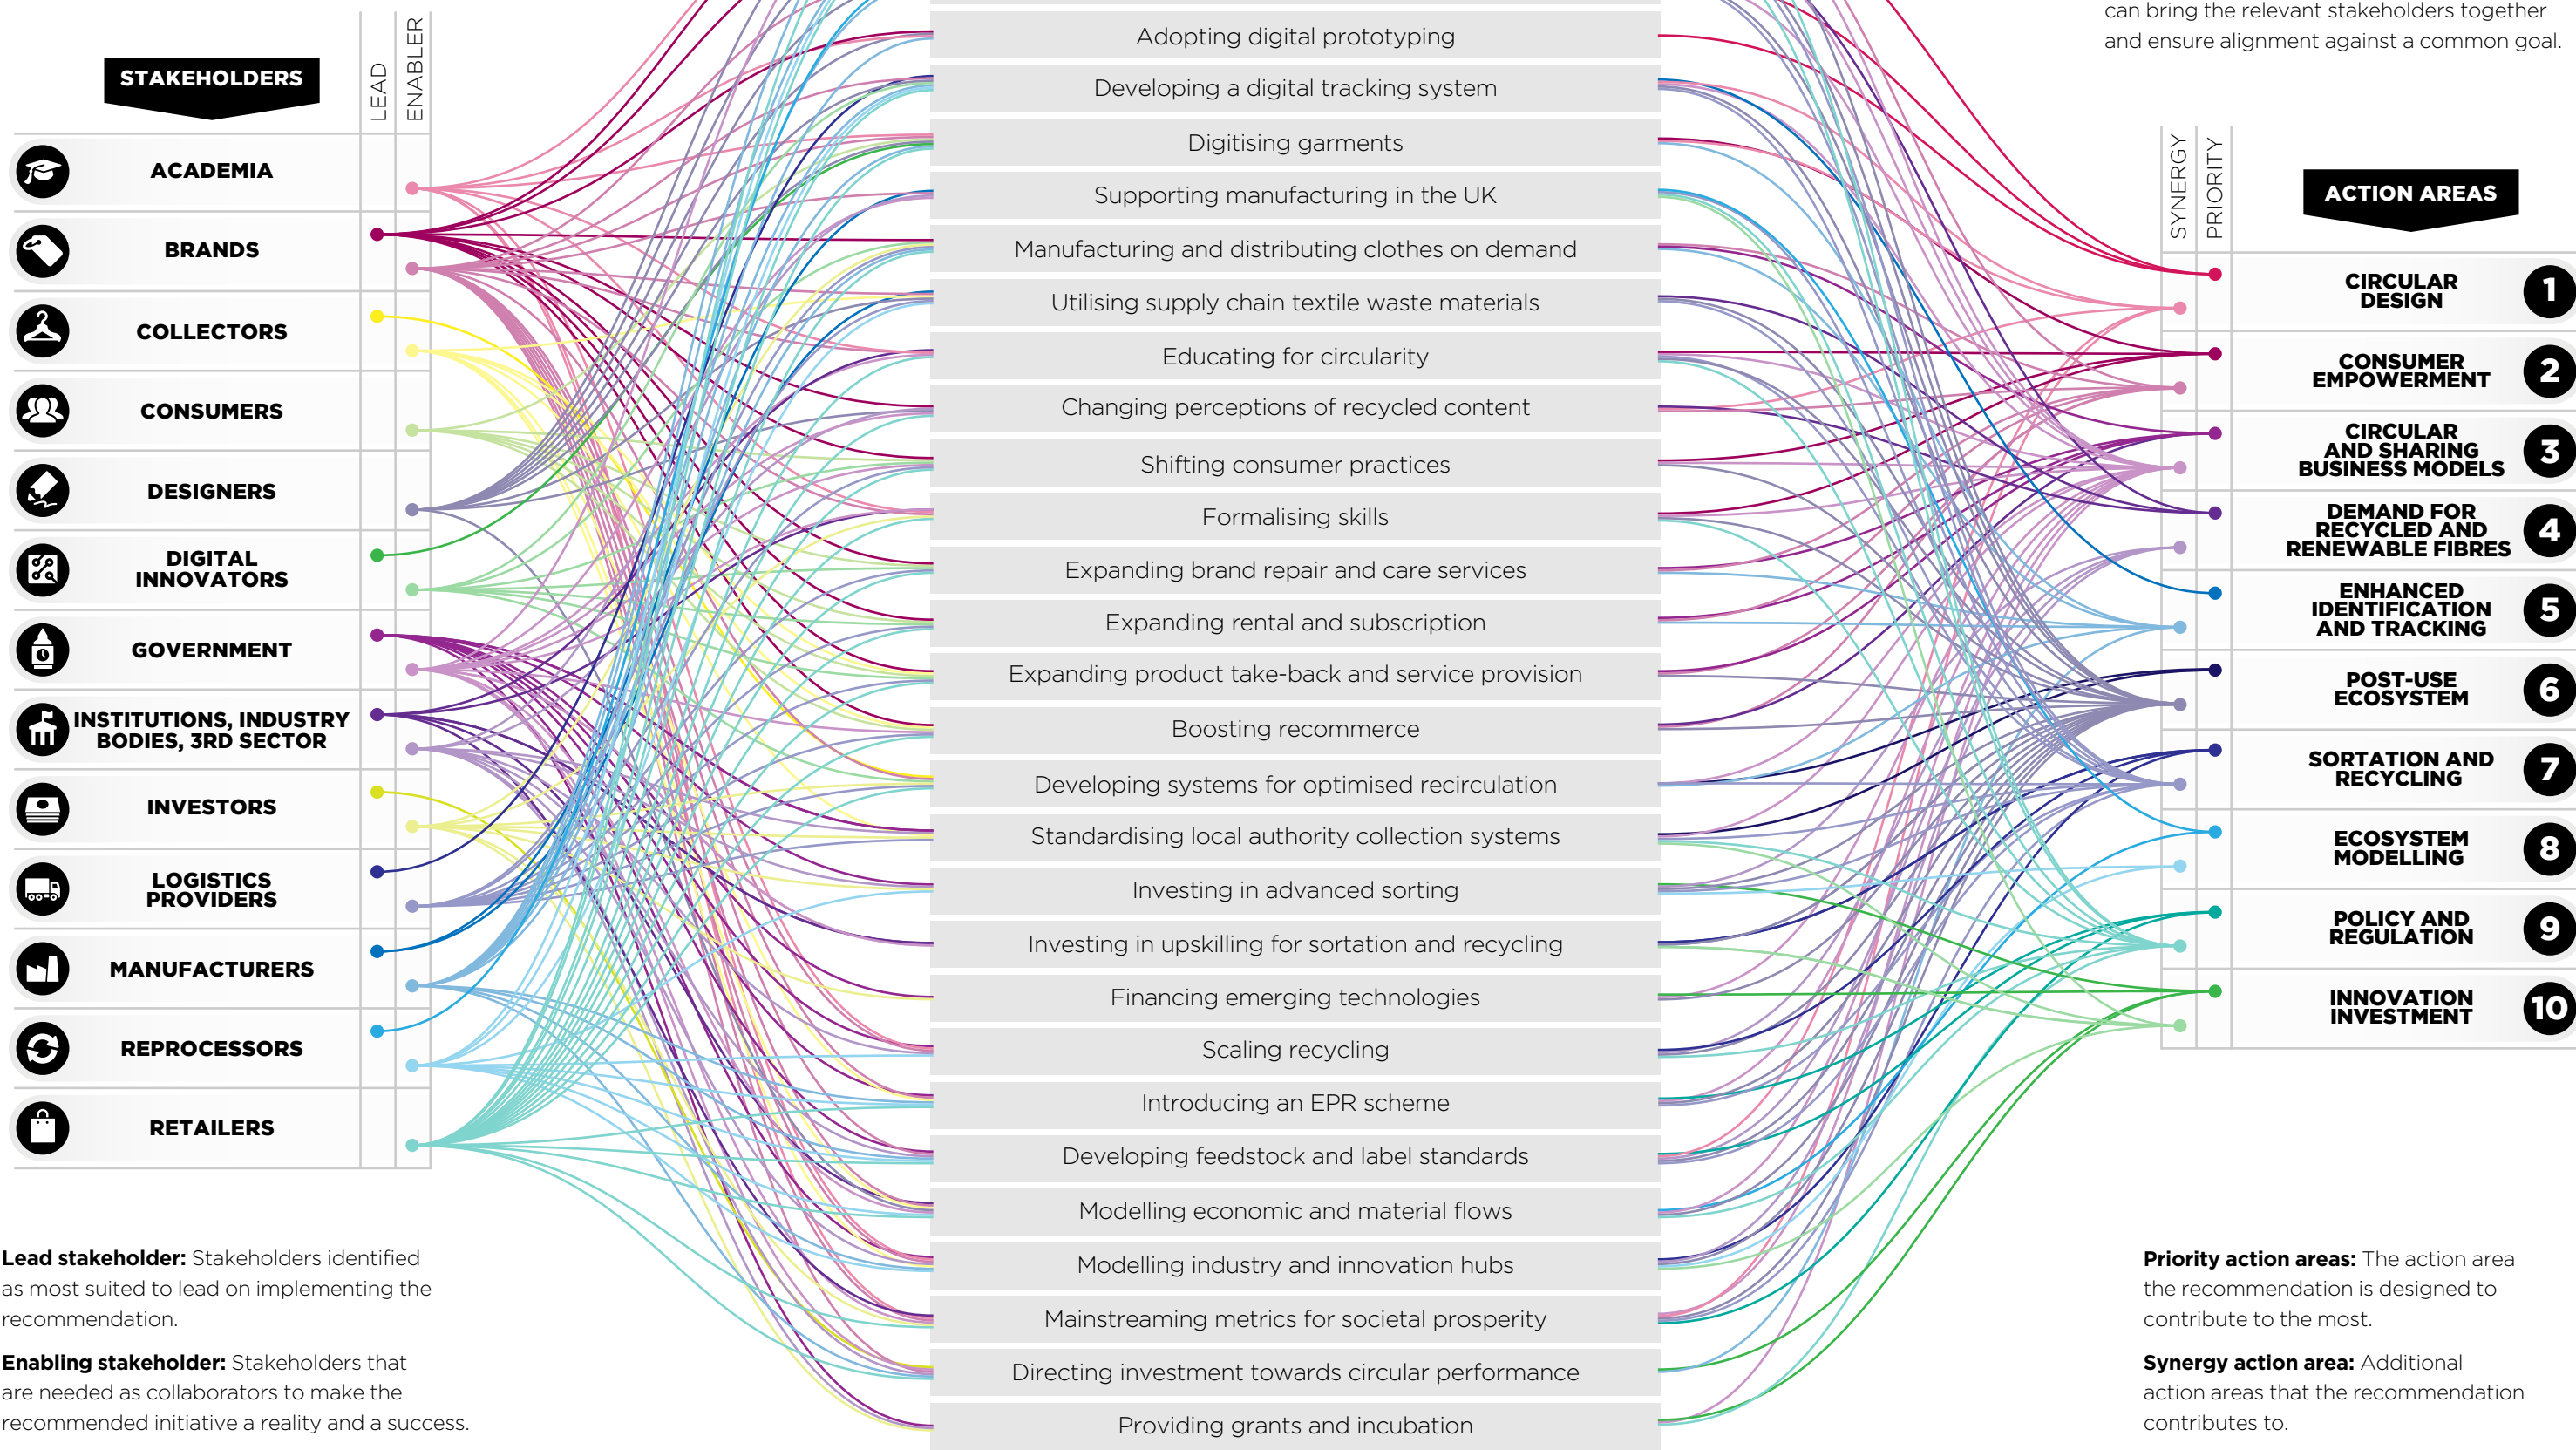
can bring the relevant stakeholders together and ensure alignment against a common goal.

STAKEHOLDERS

LEAD

ENABLER

ACADEMIA

BRANDS

COLLECTORS

CONSUMERS

DESIGNERS

DIGITAL INNOVATORS

GOVERNMENT

INSTITUTIONS, INDUSTRY BODIES, 3RD SECTOR

INVESTORS

LOGISTICS PROVIDERS

MANUFACTURERS

REPROCESSORS

RETAILERS

Adopting digital prototyping

Developing a digital tracking system

Digitising garments

Supporting manufacturing in the UK

Manufacturing and distributing clothes on demand

Utilising supply chain textile waste materials

Educating for circularity

Changing perceptions of recycled content

Shifting consumer practices

Formalising skills

Expanding brand repair and care services

Expanding rental and subscription

Expanding product take-back and service provision

Boosting recommerce

Developing systems for optimised recirculation

Standardising local authority collection systems

Investing in advanced sorting

Investing in upskilling for sortation and recycling

Financing emerging technologies

Scaling recycling

Introducing an EPR scheme

Developing feedstock and label standards

Modelling economic and material flows

Modelling industry and innovation hubs

Mainstreaming metrics for societal prosperity

Directing investment towards circular performance

Providing grants and incubation

SYNERGY

PRIORITY

ACTION AREAS

CIRCULAR DESIGN 1

CONSUMER EMPOWERMENT 2

CIRCULAR AND SHARING BUSINESS MODELS 3

DEMAND FOR RECYCLED AND RENEWABLE FIBRES 4

ENHANCED IDENTIFICATION AND TRACKING 5

POST-USE ECOSYSTEM 6

SORTATION AND RECYCLING 7

ECOSYSTEM MODELLING 8

POLICY AND REGULATION 9

INNOVATION INVESTMENT 10

**Lead stakeholder:** Stakeholders identified as most suited to lead on implementing the recommendation.

**Enabling stakeholder:** Stakeholders that are needed as collaborators to make the recommended initiative a reality and a success.

**Priority action areas:** The action area the recommendation is designed to contribute to the most.

**Synergy action area:** Additional action areas that the recommendation contributes to.